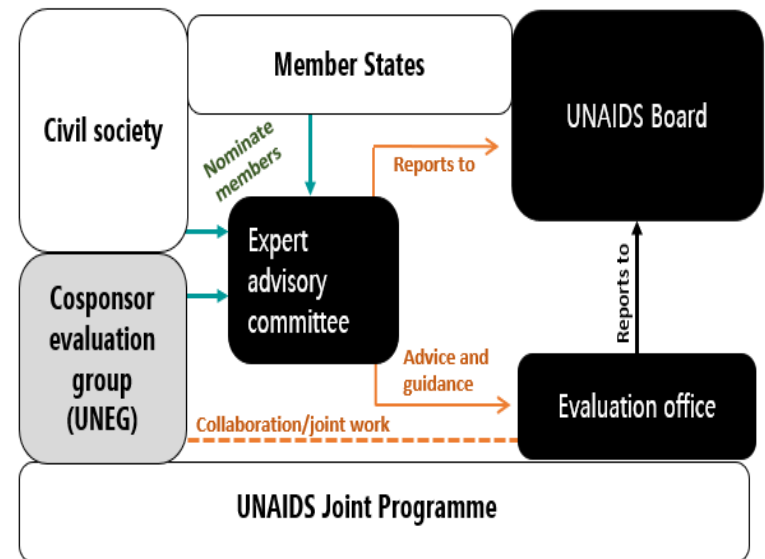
Civil society

Member States

UNAIDS Board

Nominate members

Reports to

Expert advisory committee

Reports to

Cosponsor evaluation group (UNEG)

Advice and guidance

Evaluation office

Collaboration/joint work

UNAIDS Joint Programme